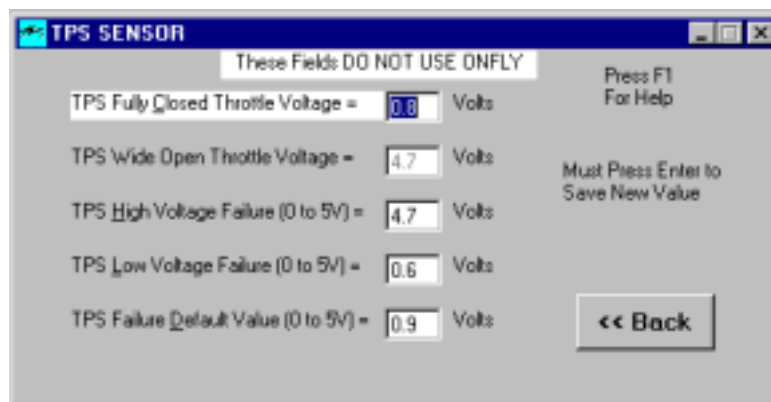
TPS SENSOR

These Fields DO NOT USE ONFLY

TPS Fully Closed Throttle Voltage = 0.8 Volts

TPS Wide Open Throttle Voltage = 4.7 Volts

TPS High Voltage Failure (0 to 5V) = 4.7 Volts

TPS Low Voltage Failure (0 to 5V) = 0.6 Volts

TPS Failure Default Value (0 to 5V) = 0.9 Volts

Press F1 For Help

Must Press Enter to Save New Value

<< Back